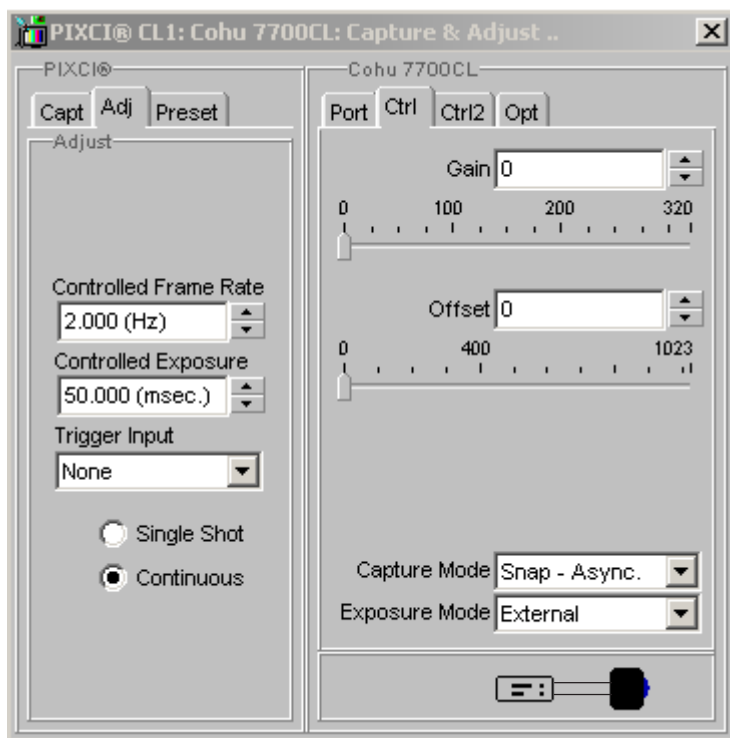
PIXCI® CL1: Cohu 7700CL: Capture & Adjust ..

PIXCI®

Capt Adj Preset

Adjust

Controlled Frame Rate

2.000 (Hz)

Controlled Exposure

50.000 (msec.)

Trigger Input

None

Single Shot

Continuous

Cohu 7700CL

Port Ctrl Ctrl2 Opt

Gain 0

0 100 200 320

Offset 0

0 400 1023

Capture Mode Snap - Async.

Exposure Mode External